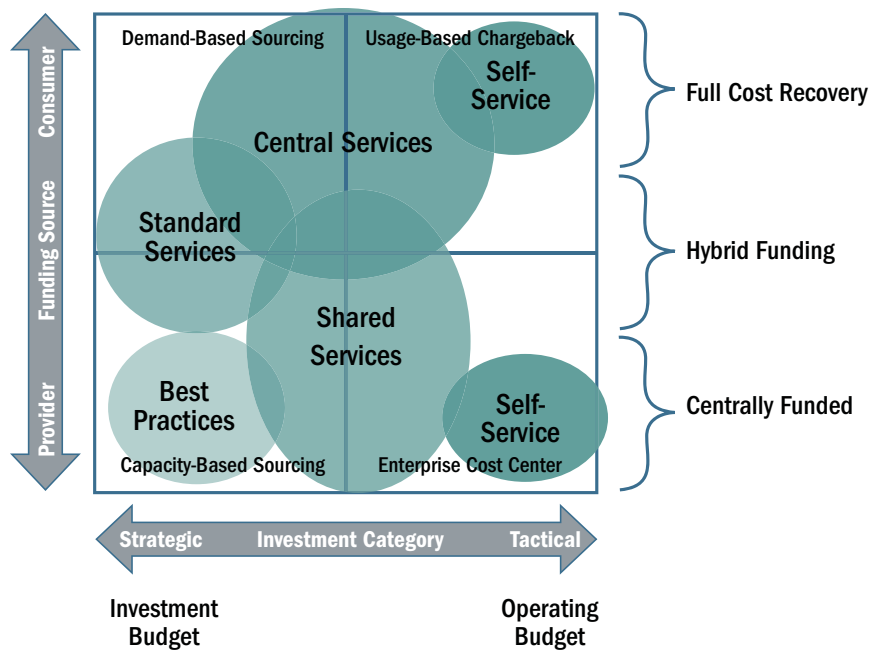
Consumer
Funding Source
Provider

Demand-Based Sourcing
Usage-Based Chargeback

Self-Service

Central Services

Standard Services

Shared Services

Best Practices

Self-Service

Capacity-Based Sourcing
Enterprise Cost Center

Full Cost Recovery
Hybrid Funding
Centrally Funded

Strategic
Investment Category
Tactical

Investment Budget
Operating Budget